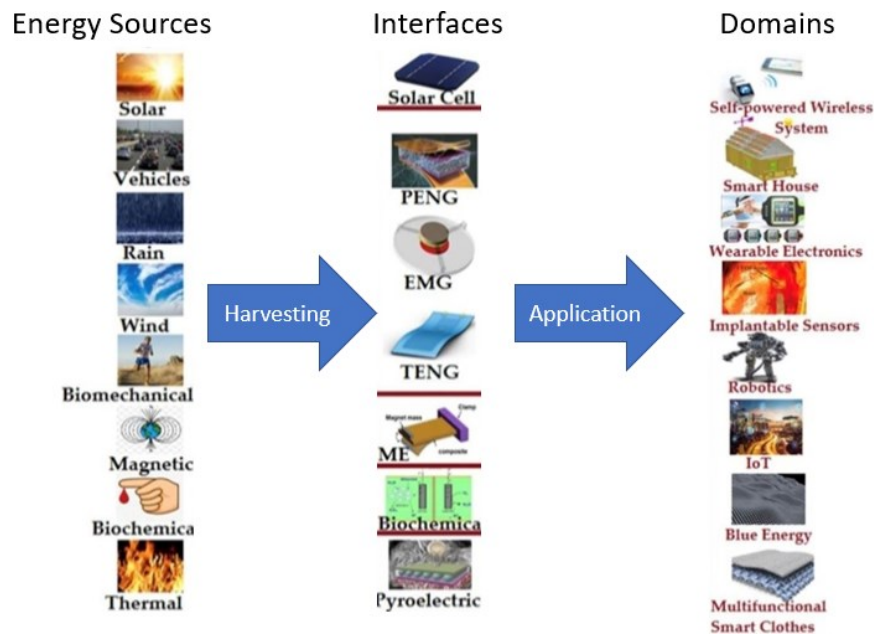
Energy Sources

Solar
Vehicles
Rain
Wind
Biomechanical
Magnetic
Biochemica
Thermal

Harvesting

Interfaces

Solar Cell
PENG
EMG
TENG
Magnet mass
Clamp
composite
ME
Biochemica
Pyroelectric

Application

Domains

Self-powered Wireless System
Smart House
Wearable Electronics
Implantable Sensors
Robotics
IoT
Blue Energy
Multifunctional Smart Clothes